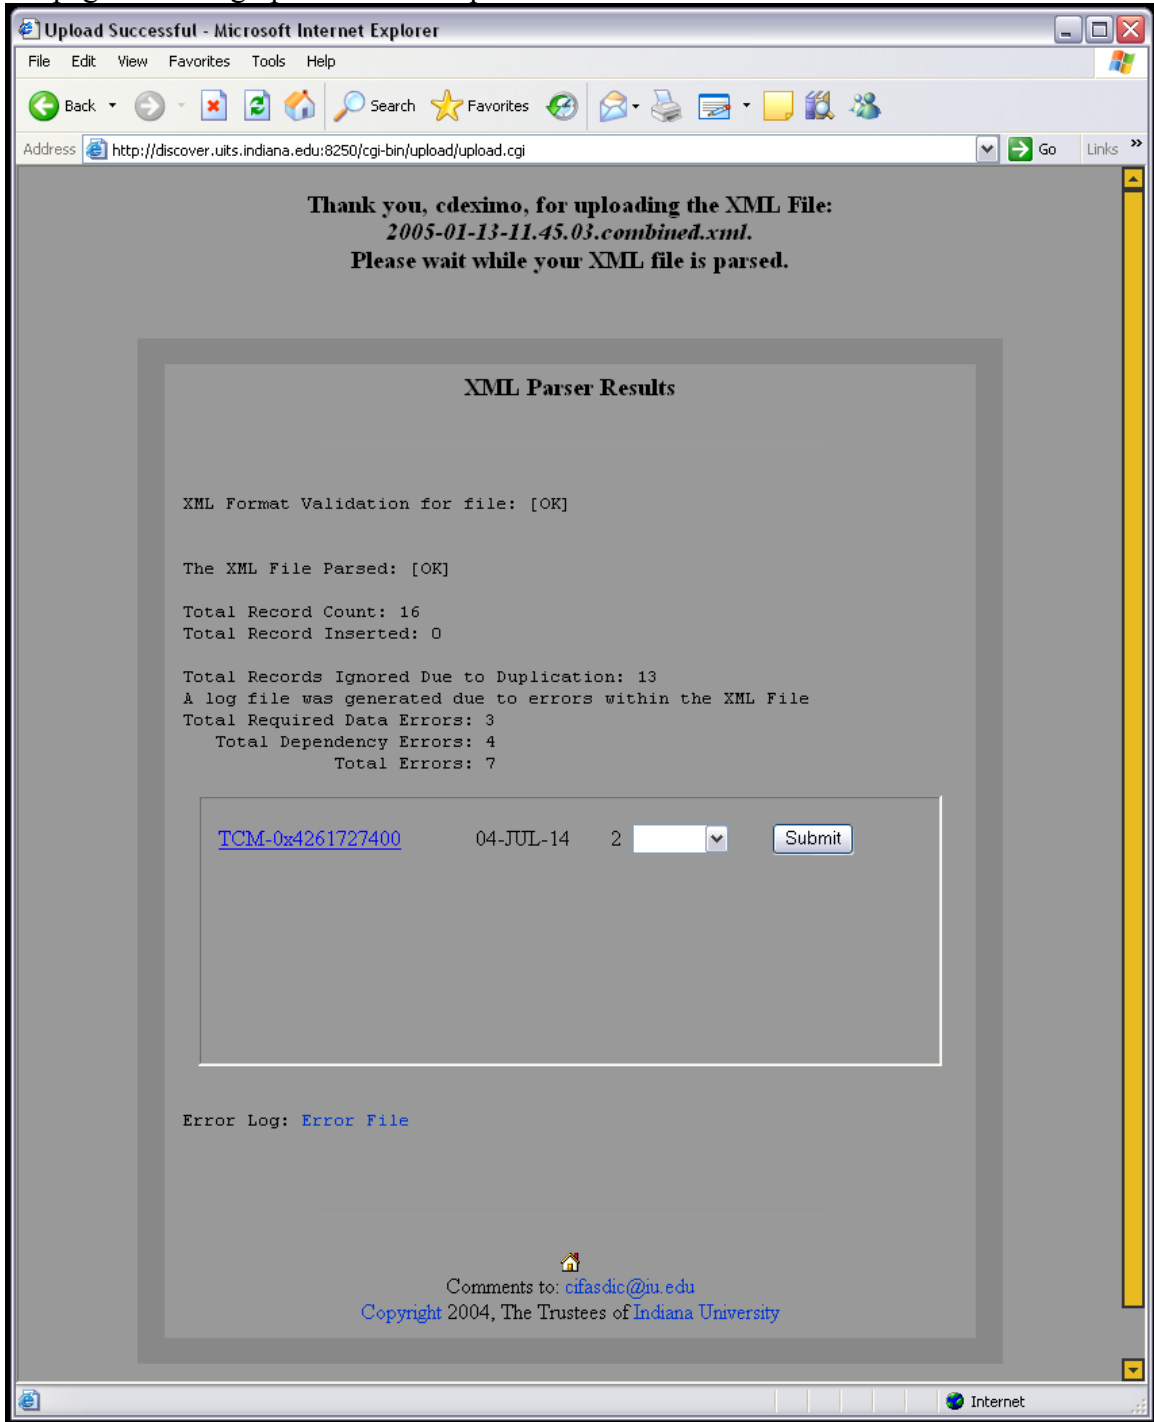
Upload Successful - Microsoft Internet Explorer

File Edit View Favorites Tools Help

Back Search Favorites

Address http://discover.uits.indiana.edu:8250/cgi-bin/upload/upload.cgi Go Links

Thank you, cdeximo, for uploading the XML File:
*2005-01-13-11.45.03.combined.xml.*
Please wait while your XML file is parsed.

XML Parser Results

XML Format Validation for file: [OK]

The XML File Parsed: [OK]

Total Record Count: 16
Total Record Inserted: 0

Total Records Ignored Due to Duplication: 13
A log file was generated due to errors within the XML File
Total Required Data Errors: 3
Total Dependency Errors: 4
Total Errors: 7

| TCM-0x4261727400 | 04-JUL-14 | 2 | | Submit |
|---|---|---|---|---|

Error Log: Error File

Comments to: cifasdic@iu.edu
Copyright 2004, The Trustees of Indiana University

Internet